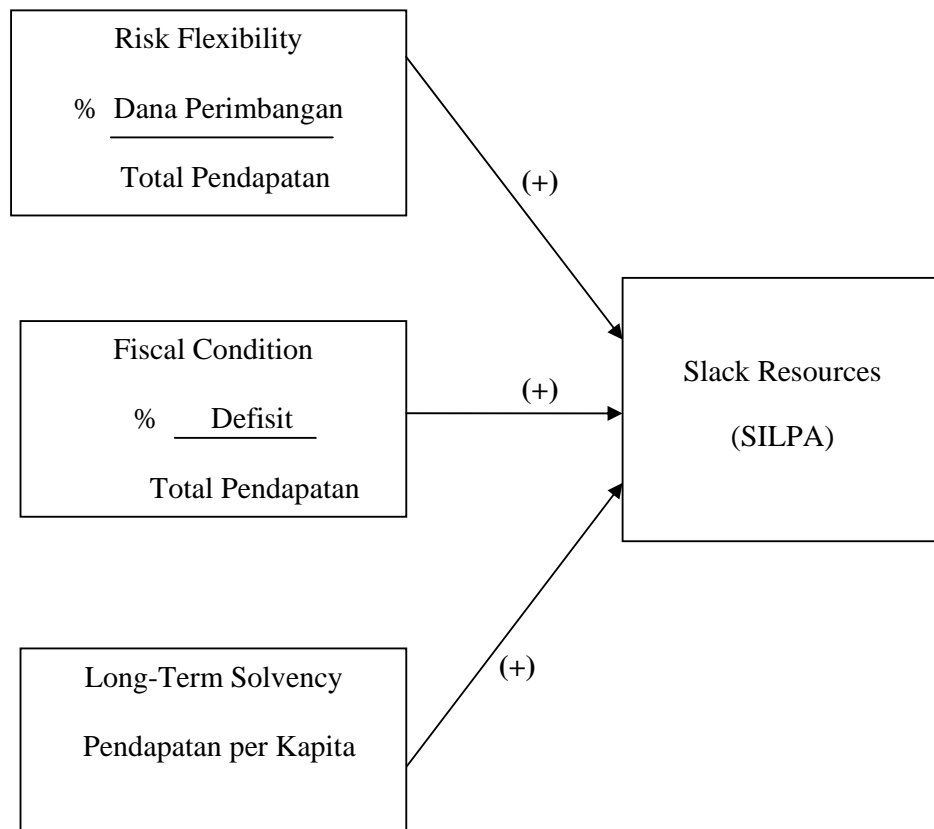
Risk Flexibility

% $\frac{\text{Dana Perimbangan}}{\text{Total Pendapatan}}$

(+)

Fiscal Condition

% $\frac{\text{Defisit}}{\text{Total Pendapatan}}$

(+)

Slack Resources

(SILPA)

Long-Term Solvency

Pendapatan per Kapita

(+)